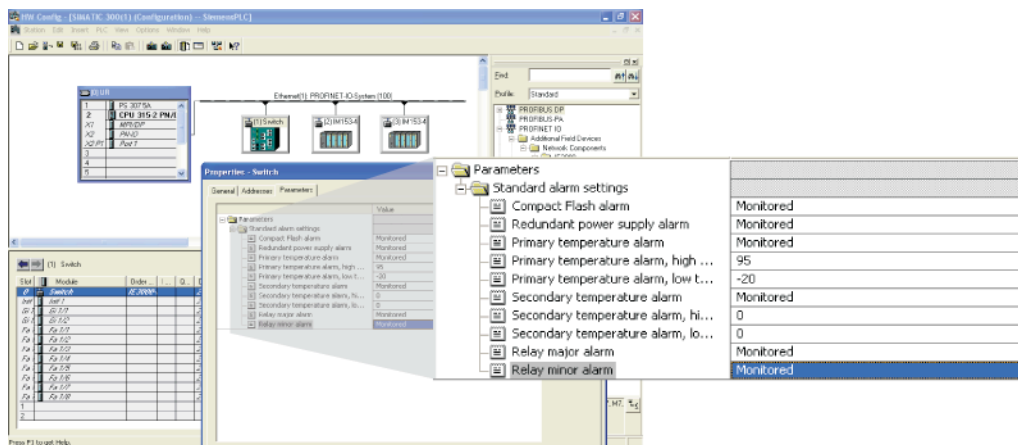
HW Config - [SIMATIC 300(1) (Configuration) -- SiemensPLC]

Station Edit Insert PLC View Options Window Help

Find:

Profile: Standard

PROFIBUS DP
PROFIBUS-PA
PROFINET IO
Additional Field Devices
Network Components

(0) UR

| | |
|---|---|
| 1 | PS 307 5A |
| 2 | CPU 315-2 PN/I |
| X7 | MPI/DP |
| X2 | PN-IO |
| X2 P1 | Port 1 |
| 3 | |
| 4 | |
| 5 | |

Ethernet(1): PROFINET-IO-System (100)

(1) Switch
(2) IM1534
(3) IM1534

Properties - Switch

General Addresses Parameters

Value

Parameters
Standard alarm settings
Compact Flash alarm Monitored
Redundant power supply alarm Monitored
Primary temperature alarm Monitored
Primary temperature alarm, high ... 95
Primary temperature alarm, low t... -20
Secondary temperature alarm Monitored
Secondary temperature alarm, hi... 0
Secondary temperature alarm, lo... 0
Relay major alarm Monitored
Relay minor alarm Monitored

(1) Switch

| Slot | Module | Order ... | I ... | Q ... |
|---|---|---|---|---|
| 0 | Switch | IE 2000... | | |
| Intf | Intf 1 | | | |
| Gi 1 | Gi 1/1 | | | |
| Gi 1 | Gi 1/2 | | | |
| Fa 1 | Fa 1/1 | | | |
| Fa 1 | Fa 1/2 | | | |
| Fa 1 | Fa 1/3 | | | |
| Fa 1 | Fa 1/4 | | | |
| Fa 1 | Fa 1/5 | | | |
| Fa 1 | Fa 1/6 | | | |
| Fa 1 | Fa 1/7 | | | |
| Fa 1 | Fa 1/8 | | | |
| 1 | | | | |
| 2 | | | | |

Parameters
Standard alarm settings

| | |
|---|---|
| Compact Flash alarm | Monitored |
| Redundant power supply alarm | Monitored |
| Primary temperature alarm | Monitored |
| Primary temperature alarm, high ... | 95 |
| Primary temperature alarm, low t... | -20 |
| Secondary temperature alarm | Monitored |
| Secondary temperature alarm, hi... | 0 |
| Secondary temperature alarm, lo... | 0 |
| Relay major alarm | Monitored |
| Relay minor alarm | Monitored |

Press F1 to get Help.